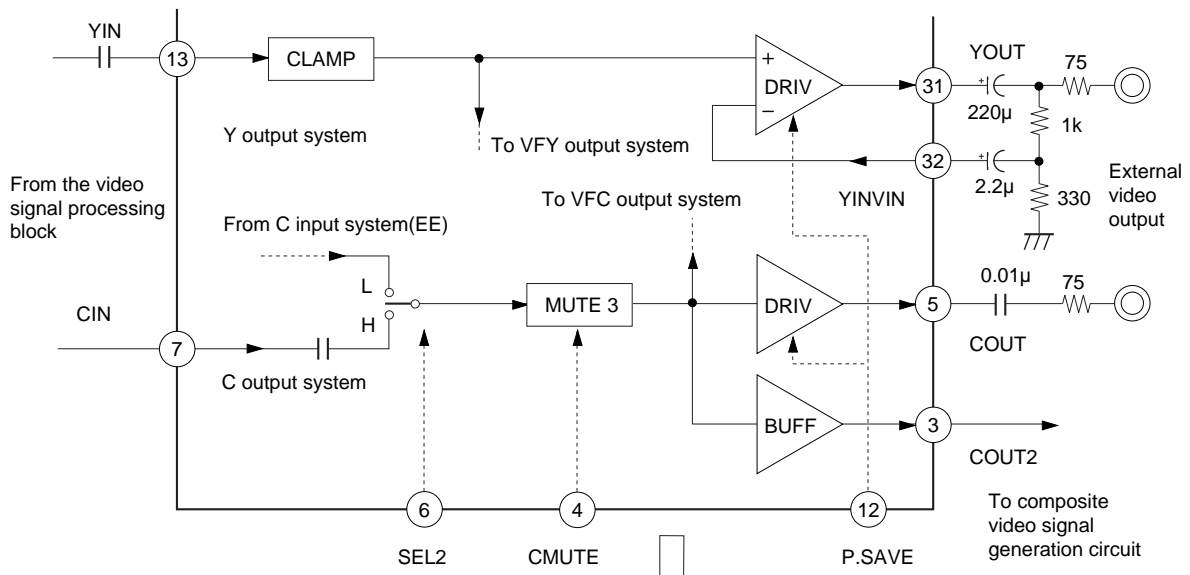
YIN

13

CLAMP

+

DRIV

−

31

YOUT

75

220µ

1k

Y output system

To VFY output system

32

External video output

From the video signal processing block

2.2µ

To VFC output system

YINVIN

330

From C input system(EE)

L

H

MUTE 3

DRIV

0.01µ

75

5

CIN

7

COUT

C output system

BUFF

3

COUT2

6

4

12

To composite video signal generation circuit

SEL2

CMUTE

P.SAVE